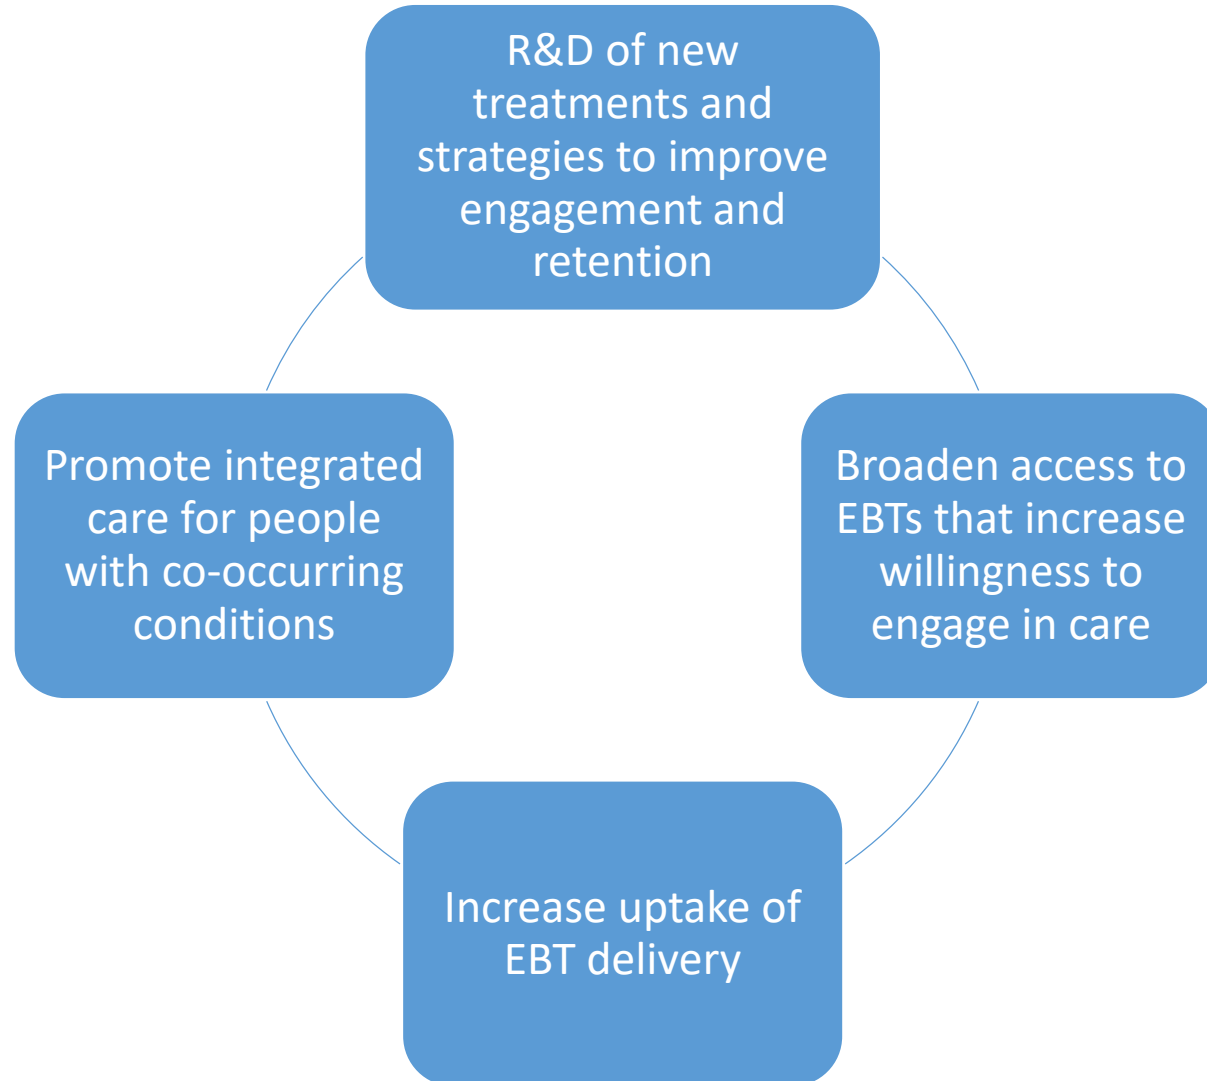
R&D of new treatments and strategies to improve engagement and retention

Broaden access to EBTs that increase willingness to engage in care

Increase uptake of EBT delivery

Promote integrated care for people with co-occurring conditions